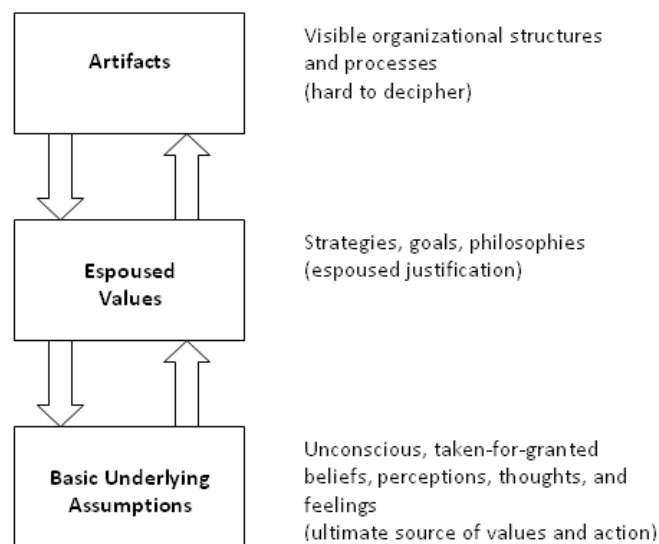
Artifacts

Visible organizational structures and processes
(hard to decipher)

Espoused Values

Strategies, goals, philosophies
(espoused justification)

Basic Underlying Assumptions

Unconscious, taken-for-granted beliefs, perceptions, thoughts, and feelings
(ultimate source of values and action)